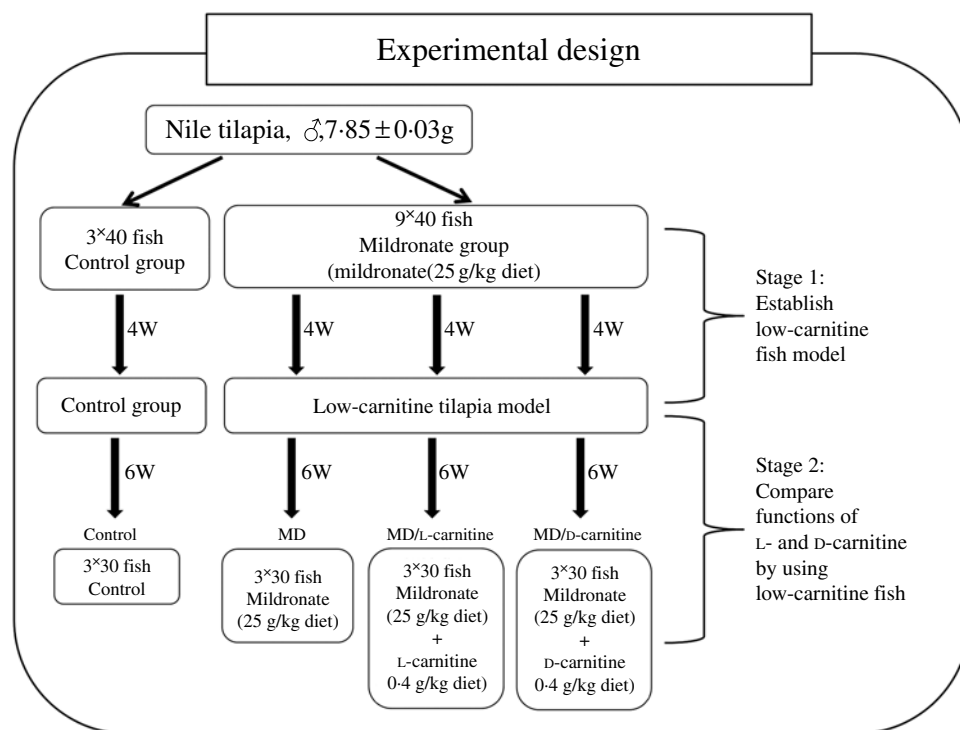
Experimental design

Nile tilapia, ♂7·85 ± 0·03g

3×40 fish
Control group

9×40 fish
Mildronate group
(mildronate(25 g/kg diet)

Stage 1:
Establish
low-carnitine
fish model

4W

4W

4W

4W

Control group

Low-carnitine tilapia model

Stage 2:
Compare
functions of
L- and D-carnitine
by using
low-carnitine fish

6W

6W

6W

6W

Control

MD

MD/L-carnitine

MD/D-carnitine

3×30 fish
Control

3×30 fish
Mildronate
(25 g/kg diet)

3×30 fish
Mildronate
(25 g/kg diet)
+
L-carnitine
0·4 g/kg diet)

3×30 fish
Mildronate
(25 g/kg diet)
+
D-carnitine
0·4 g/kg diet)